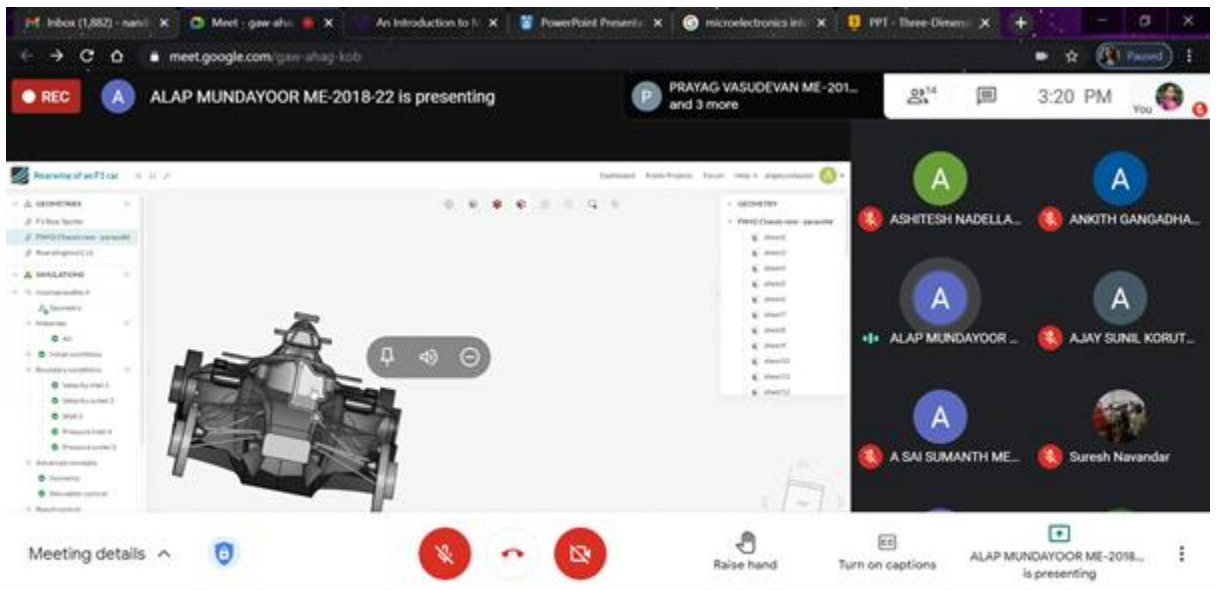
Inbox (1,882) - nand ×
Meet - gaw-aha ×
An Introduction to N ×
PowerPoint Presenta ×
microelectronics int ×
PPT - Three-Dimens ×

meet.google.com/gaw-ahag-kob

Paused

REC
A ALAP MUNDAYOOR ME-2018-22 is presenting

P PRAYAG VASUDEVAN ME-201... and 3 more

14

3:20 PM

You

Pearwing of an F1 car

Dashboard Public Projects Forum Help

GEOMETRIES
F1 Rear Spoiler
FW42 Chassis new - parasolid
Rearwingnew(1) (1)

SIMULATIONS
Incompressible 4
Geometry
Materials
Air
Initial conditions
Boundary conditions
Velocity inlet 1
Velocity outlet 2
Wall 3
Pressure inlet 4
Pressure outlet 5
Advanced concepts
Porosity
Rotation control
Result control

GEOMETRY
FW42 Chassis new - parasolid
sheet2
sheet3
sheet4
sheet5
sheet6
sheet7
sheet8
sheet9
sheet10
sheet11
sheet12

A
ASHITESH NADELLA...

A
ANKITH GANGADHA...

A
ALAP MUNDAYOOR ...

A
AJAY SUNIL KORUT...

A
A SAI SUMANTH ME...

Suresh Navandar

Meeting details ^

Raise hand

Turn on captions

ALAP MUNDAYOOR ME-2018... is presenting